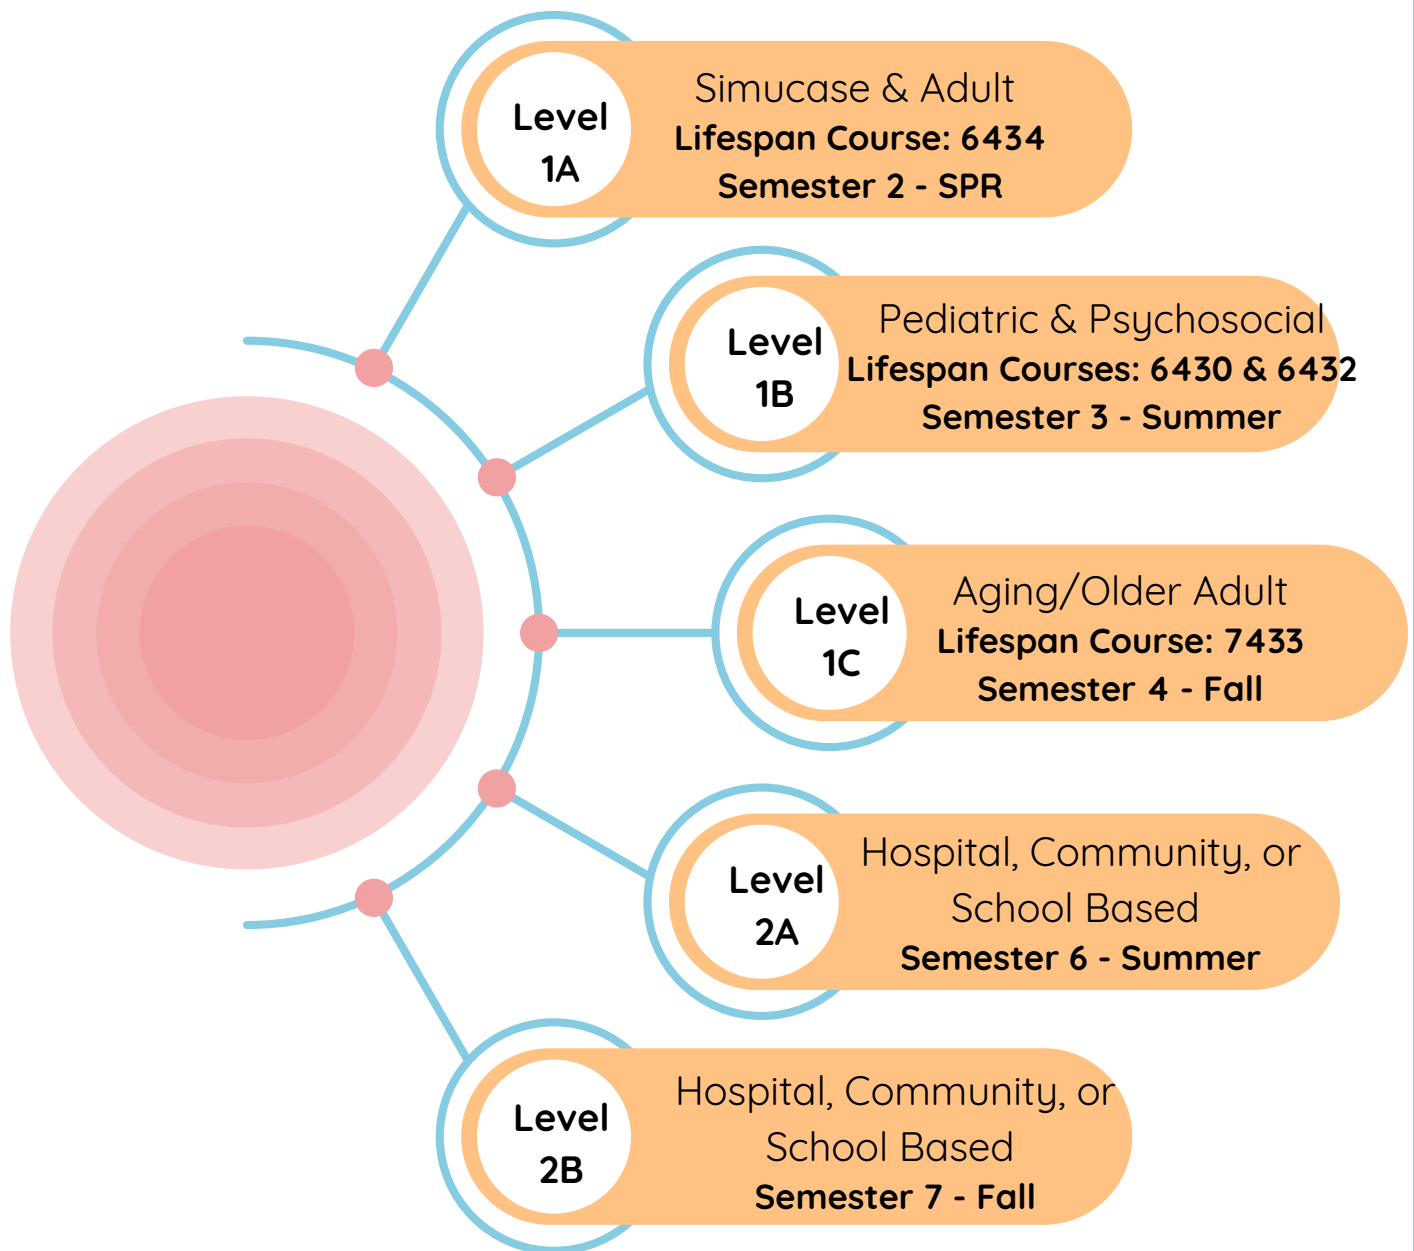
Level 1A

Simucase & Adult
Lifespan Course: 6434
Semester 2 - SPR

Level 1B

Pediatric & Psychosocial
Lifespan Courses: 6430 & 6432
Semester 3 - Summer

Level 1C

Aging/Older Adult
Lifespan Course: 7433
Semester 4 - Fall

Level 2A

Hospital, Community, or School Based
Semester 6 - Summer

Level 2B

Hospital, Community, or School Based
Semester 7 - Fall